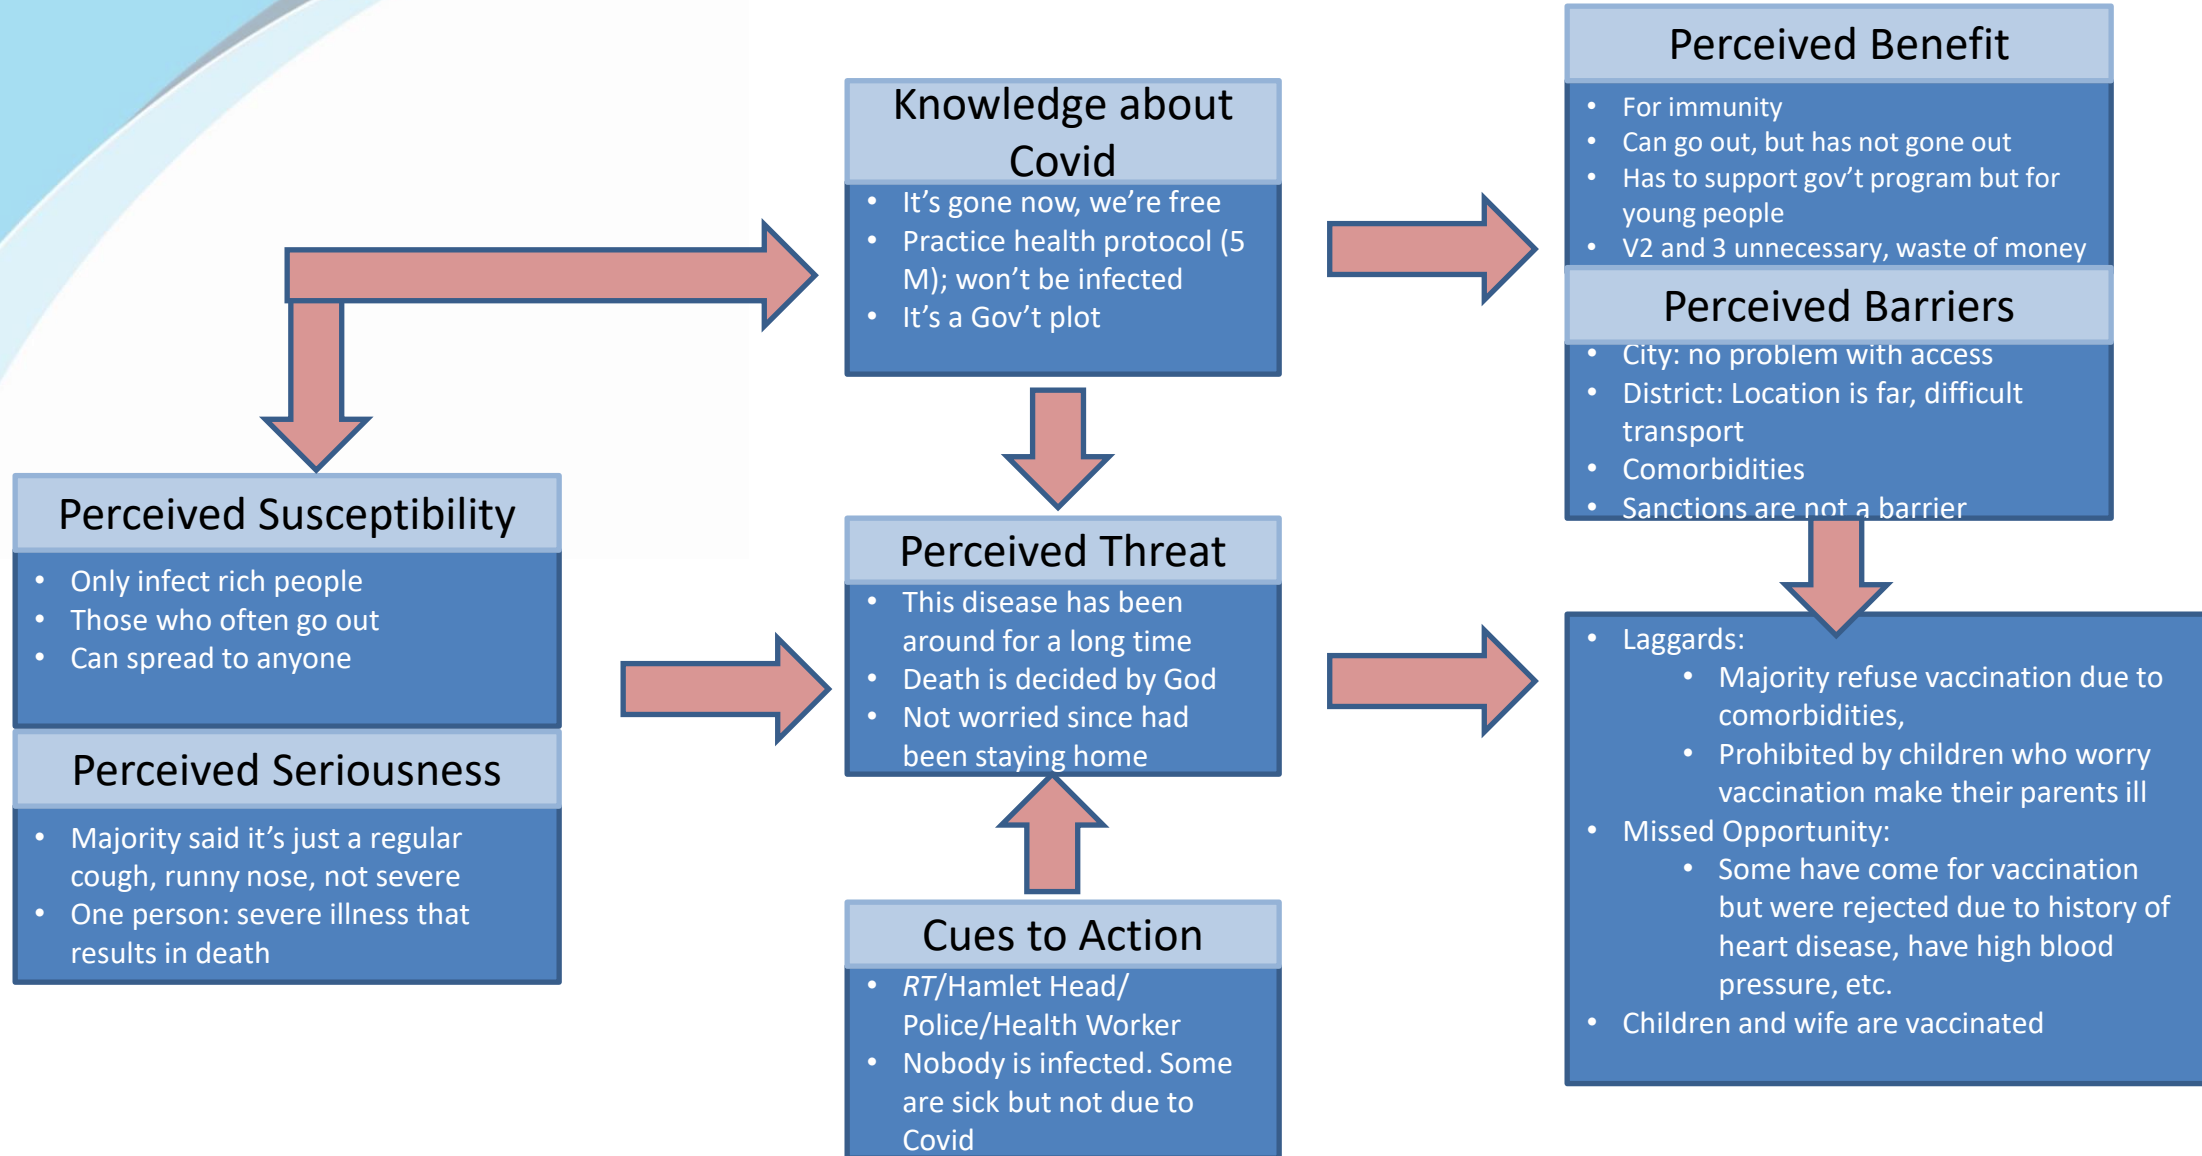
Knowledge about Covid

- It's gone now, we're free
- Practice health protocol (5 M); won't be infected
- It's a Gov't plot

Perceived Benefit

- For immunity
- Can go out, but has not gone out
- Has to support gov't program but for young people
- V2 and 3 unnecessary, waste of money

Perceived Barriers

- City: no problem with access
- District: Location is far, difficult transport
- Comorbidities
- Sanctions are not a barrier

Perceived Susceptibility

- Only infect rich people
- Those who often go out
- Can spread to anyone

Perceived Seriousness

- Majority said it's just a regular cough, runny nose, not severe
- One person: severe illness that results in death

Perceived Threat

- This disease has been around for a long time
- Death is decided by God
- Not worried since had been staying home

Cues to Action

- RT/Hamlet Head/ Police/Health Worker
- Nobody is infected. Some are sick but not due to Covid

- Laggards:
  - Majority refuse vaccination due to comorbidities,
  - Prohibited by children who worry vaccination make their parents ill
- Missed Opportunity:
  - Some have come for vaccination but were rejected due to history of heart disease, have high blood pressure, etc.
- Children and wife are vaccinated